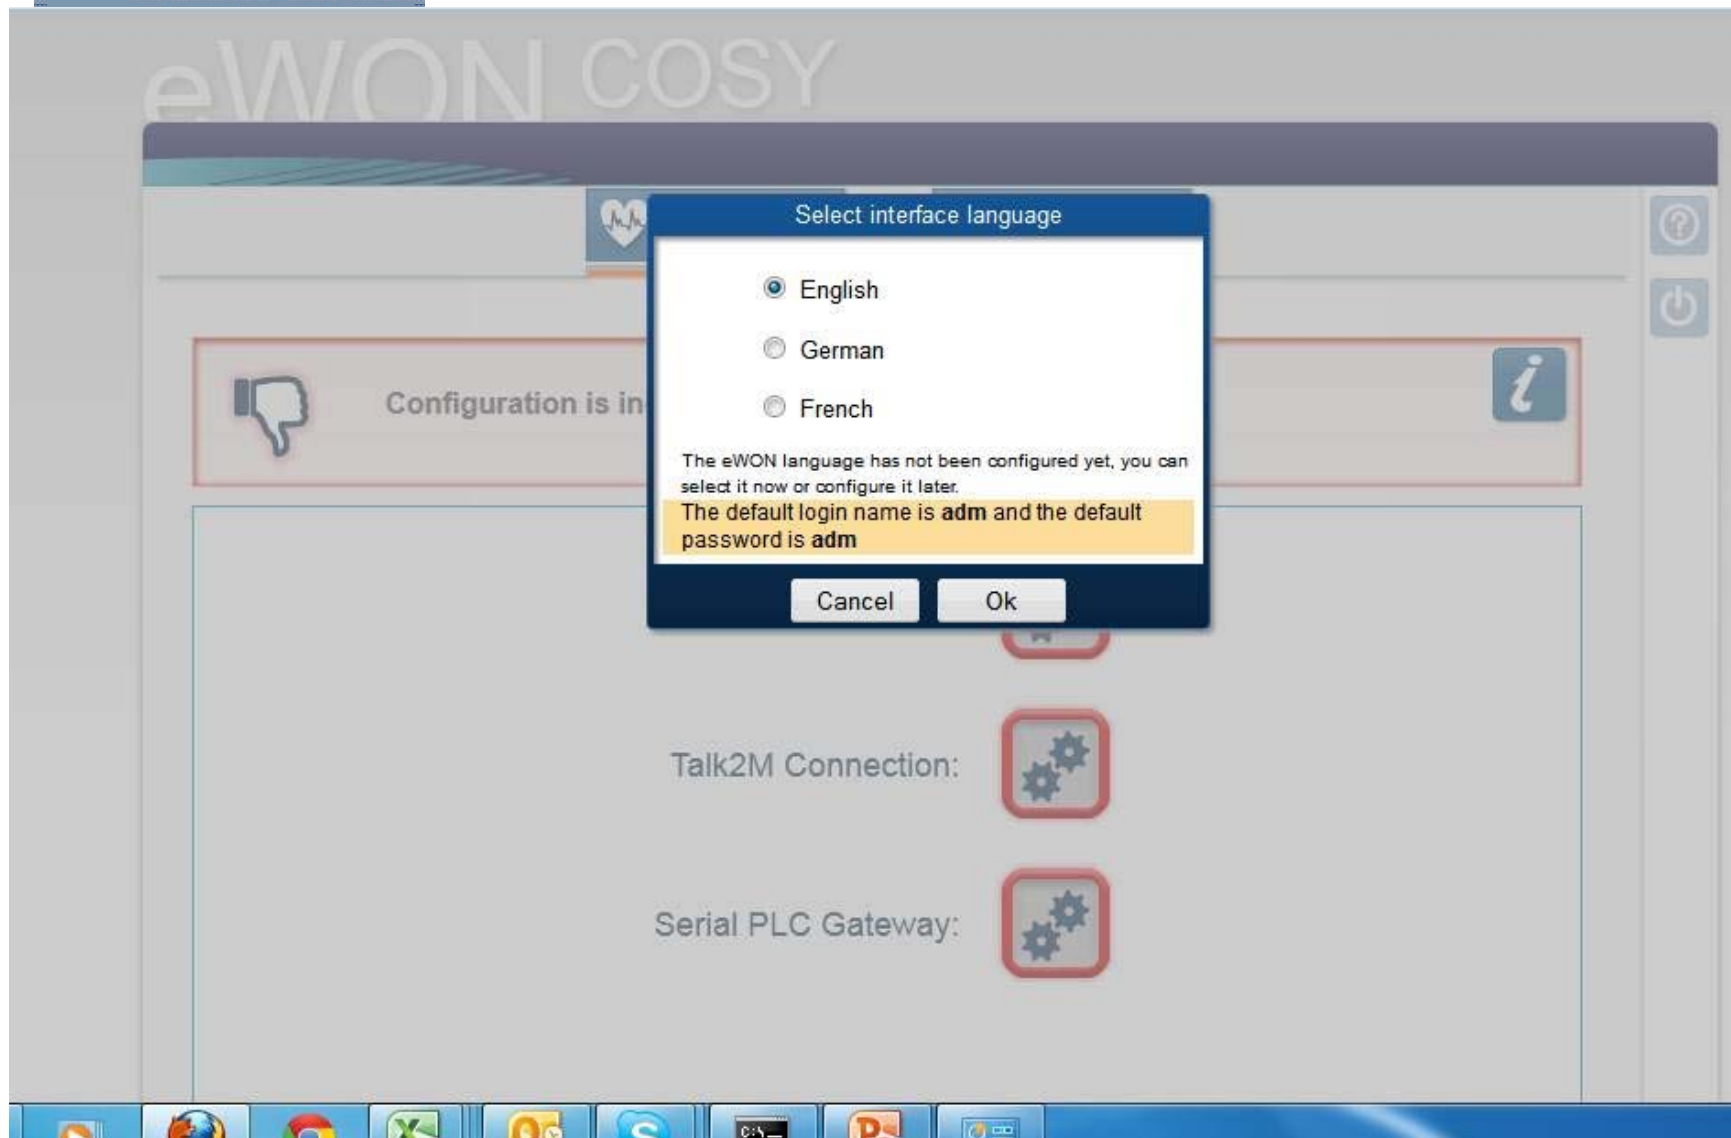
eWON COSY

Configuration is in

Select interface language

English

German

French

The eWON language has not been configured yet, you can select it now or configure it later.

The default login name is **adm** and the default password is **adm**

Cancel

Ok

Talk2M Connection:

Serial PLC Gateway: